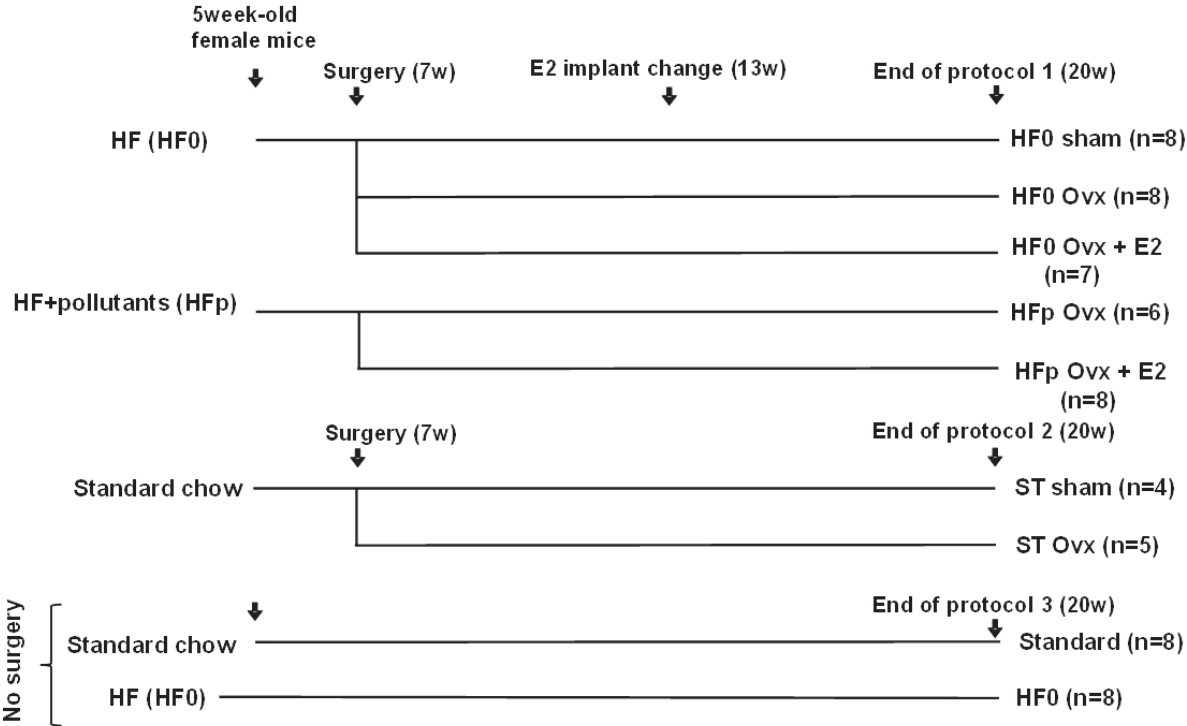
5week-old female mice

Surgery (7w)

E2 implant change (13w)

End of protocol 1 (20w)

HF (HF0)

HF0 sham (n=8)

HF0 Ovx (n=8)

HF0 Ovx + E2 (n=7)

HF+pollutants (HFp)

HFp Ovx (n=6)

HFp Ovx + E2 (n=8)

Surgery (7w)

End of protocol 2 (20w)

Standard chow

ST sham (n=4)

ST Ovx (n=5)

No surgery

End of protocol 3 (20w)

Standard chow

Standard (n=8)

HF (HF0)

HF0 (n=8)